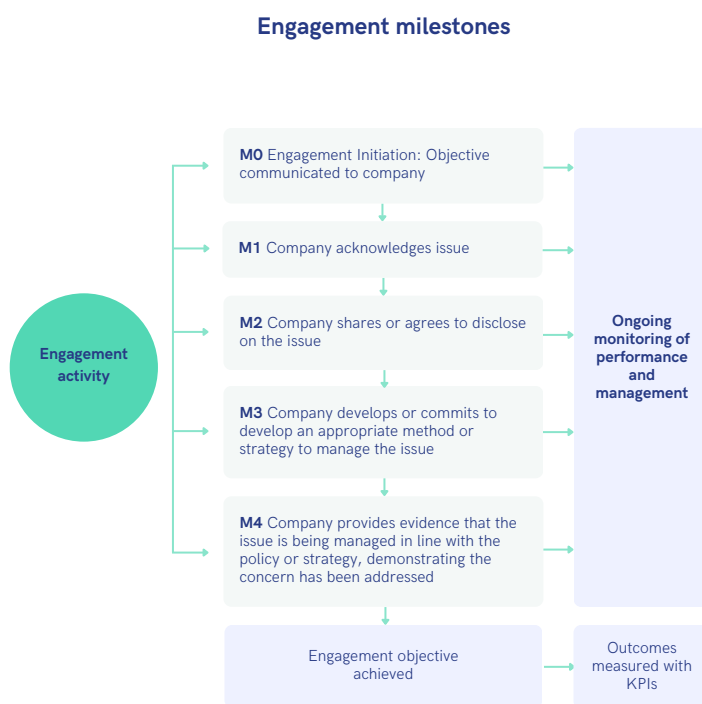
Engagement milestones

Engagement activity

**M0** Engagement Initiation: Objective communicated to company

**M1** Company acknowledges issue

**M2** Company shares or agrees to disclose on the issue

**M3** Company develops or commits to develop an appropriate method or strategy to manage the issue

**M4** Company provides evidence that the issue is being managed in line with the policy or strategy, demonstrating the concern has been addressed

Engagement objective achieved

Ongoing monitoring of performance and management

Outcomes measured with KPIs